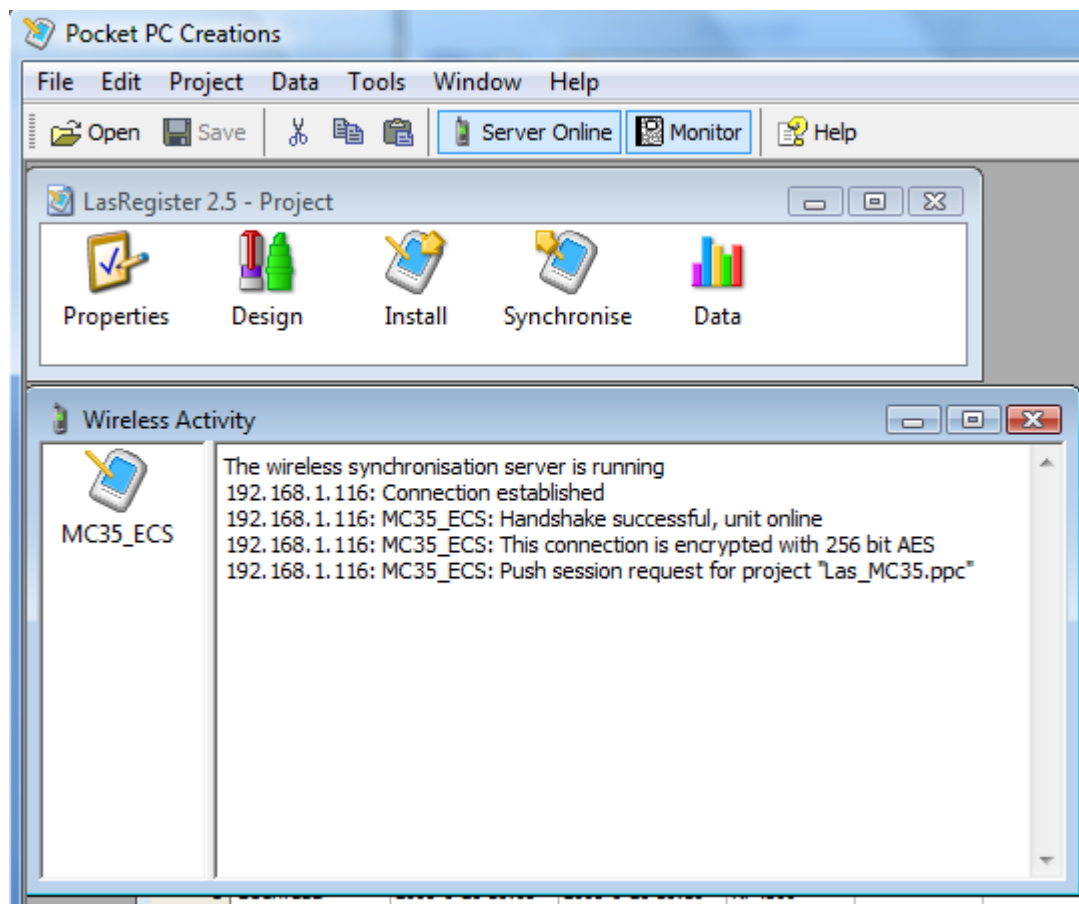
Pocket PC Creations

File Edit Project Data Tools Window Help

Open Save Server Online Monitor Help

LasRegister 2.5 - Project

Properties Design Install Synchronise Data

Wireless Activity

MC35_ECS

The wireless synchronisation server is running
192.168.1.116: Connection established
192.168.1.116: MC35_ECS: Handshake successful, unit online
192.168.1.116: MC35_ECS: This connection is encrypted with 256 bit AES
192.168.1.116: MC35_ECS: Push session request for project "Las_MC35.ppc"